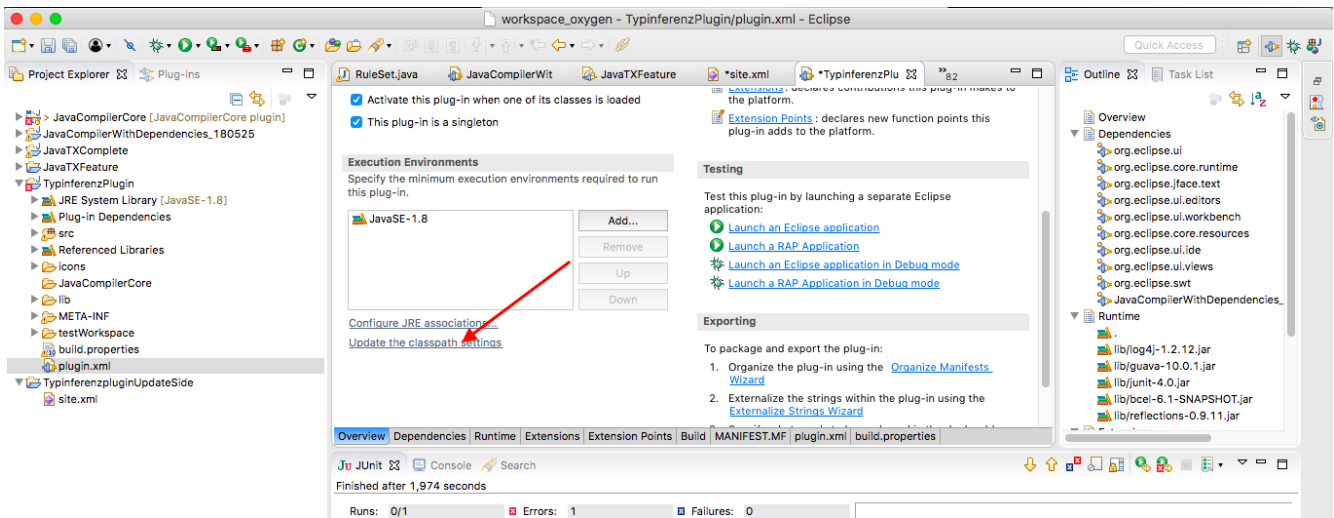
workspace_oxygen - TypinferenzPlugin/plugin.xml - Eclipse

Quick Access

Project Explorer
Plug-ins

> JavaCompilerCore [JavaCompilerCore plugin]
JavaCompilerWithDependencies_180525
JavaTXComplete
JavaTXFeature
TypinferenzPlugin
JRE System Library [JavaSE-1.8]
Plug-in Dependencies
src
Referenced Libraries
icons
JavaCompilerCore
lib
META-INF
testWorkspace
build.properties
plugin.xml
TypinferenzpluginUpdateSide
site.xml

RuleSet.java
JavaCompilerWit
JavaTXFeature
*site.xml
*TypinferenzPlu
»82

Activate this plug-in when one of its classes is loaded
This plug-in is a singleton

Execution Environments
Specify the minimum execution environments required to run this plug-in.

JavaSE-1.8

Add...
Remove
Up
Down

Configure JRE associations...
Update the classpath settings

Extensions: declares contributions this plug-in makes to the platform.
Extension Points: declares new function points this plug-in adds to the platform.

Testing
Test this plug-in by launching a separate Eclipse application:
Launch an Eclipse application
Launch a RAP Application
Launch an Eclipse application in Debug mode
Launch a RAP Application in Debug mode

Exporting
To package and export the plug-in:
1. Organize the plug-in using the Organize Manifests Wizard
2. Externalize the strings within the plug-in using the Externalize Strings Wizard

Overview
Dependencies
Runtime
Extensions
Extension Points
Build
MANIFEST.MF
plugin.xml
build.properties

Outline
Task List

Overview
Dependencies
org.eclipse.ui
org.eclipse.core.runtime
org.eclipse.jface.text
org.eclipse.ui.editors
org.eclipse.ui.workbench
org.eclipse.core.resources
org.eclipse.ui.ide
org.eclipse.ui.views
org.eclipse.swt
JavaCompilerWithDependencies_
Runtime
.
lib/log4j-1.2.12.jar
lib/guava-10.0.1.jar
lib/junit-4.0.jar
lib/bcel-6.1-SNAPSHOT.jar
lib/reflections-0.9.11.jar

JUnit
Console
Search

Finished after 1,974 seconds

Runs: 0/1
Errors: 1
Failures: 0